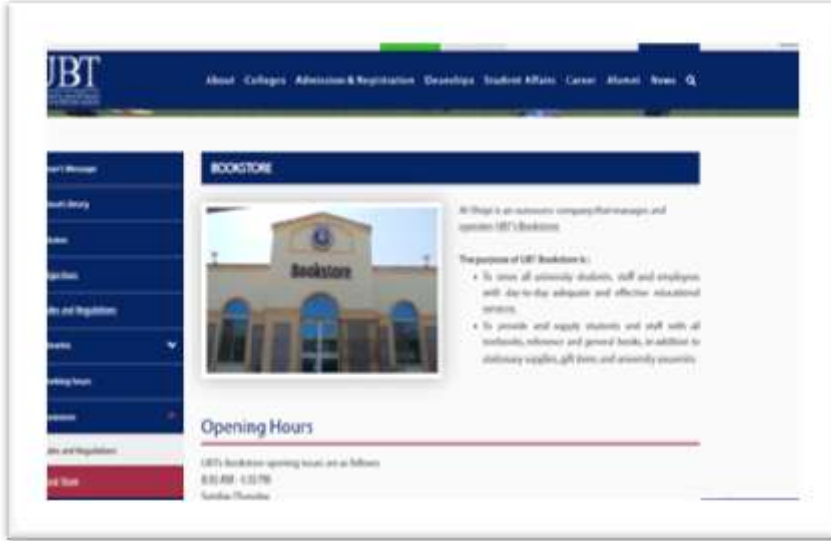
UBT

About Colleges Admission & Registration Deanships Student Affairs Career Alumni News

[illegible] Message
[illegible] Library
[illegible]
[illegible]
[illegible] and Regulations
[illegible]
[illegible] Hours
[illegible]
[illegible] and Regulations
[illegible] Store

BOOKSTORE

Bookstore

Al Shop is an outsource company that manages and operates UBT's Bookstore.

The purpose of UBT Bookstore is :

• To serve all university students, staff and employees with day-to-day adequate and effective educational services.
• To provide and supply students and staff with all textbooks, reference and general books, in addition to stationary supplies, gift items, and university souvenirs.

Opening Hours

UBT's Bookstore opening hours are as follows:
8:30 AM - 3:30 PM
Sunday-Thursday